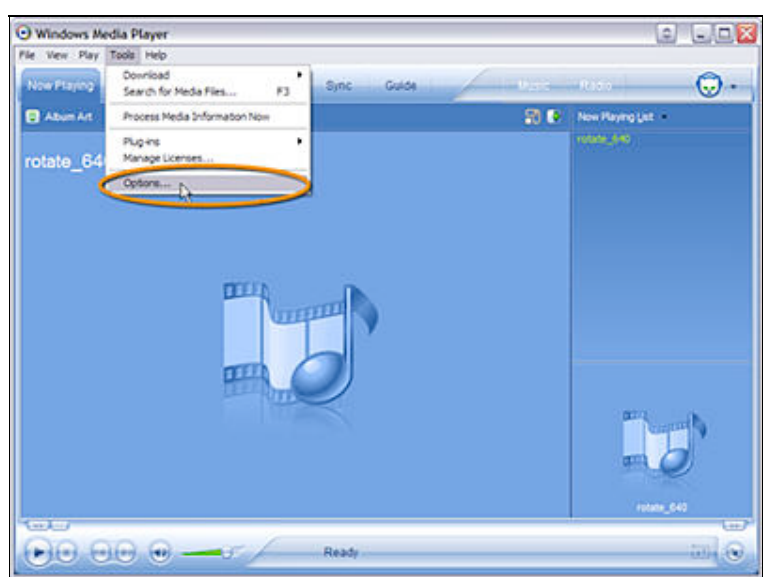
Windows Media Player

File View Play Tools Help

Now Playing

Download
Search for Media Files... F3

Process Media Information Now

Plug-ins
Manage Licenses...

Options...

Sync Guide Music Radio

Album Art

Now Playing List

rotate_640

rotate_64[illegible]

rotate_640

Ready